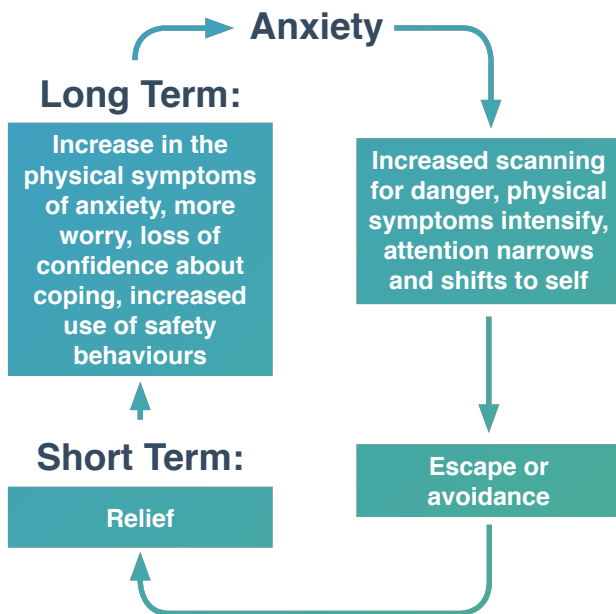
Anxiety

Increased scanning for danger, physical symptoms intensify, attention narrows and shifts to self

Escape or avoidance

Short Term:

Relief

Long Term:

Increase in the physical symptoms of anxiety, more worry, loss of confidence about coping, increased use of safety behaviours